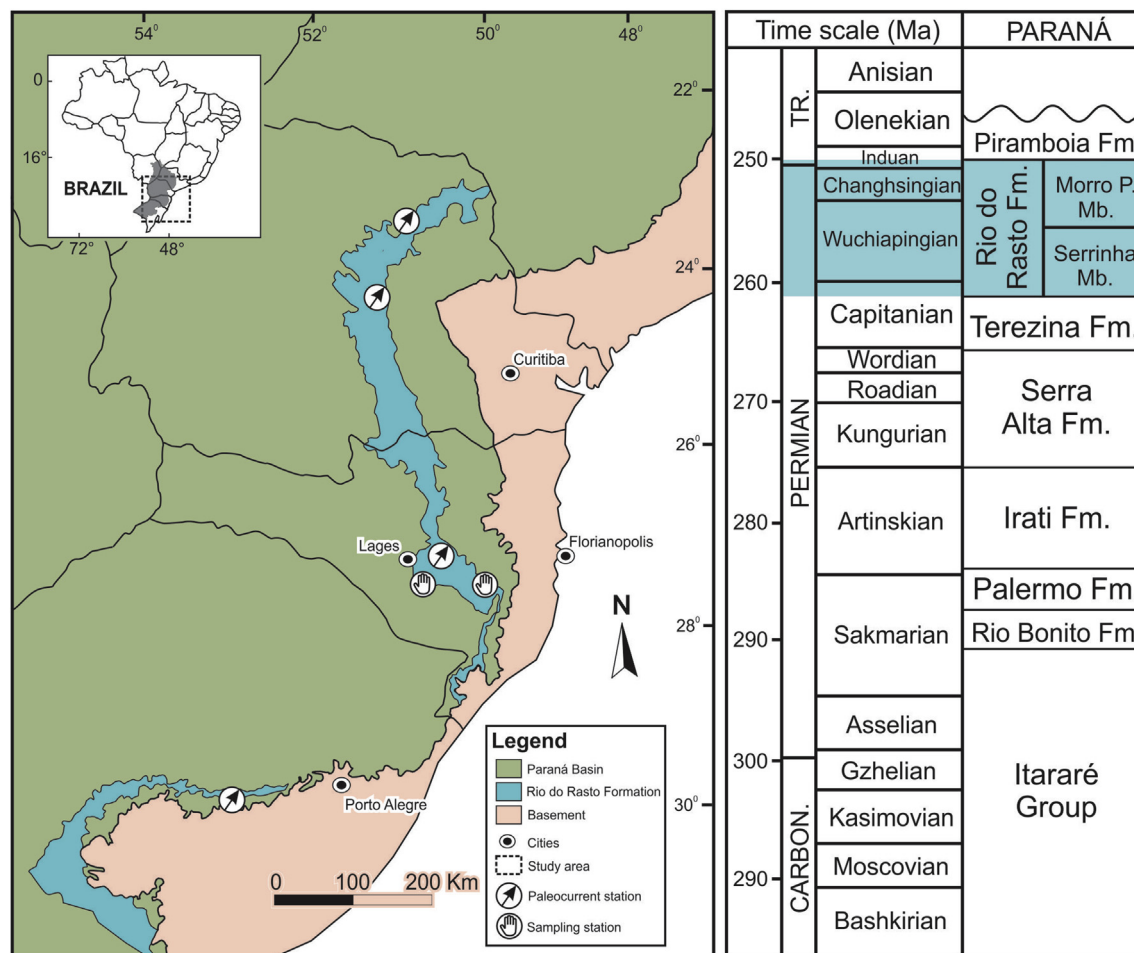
54° 52° 50° 48°

0

16°

BRAZIL

72° 48°

22°

24°

26°

28°

30°

Curitiba

Lages

Florianopolis

Porto Alegre

N

Legend
Paraná Basin
Rio do Rasto Formation
Basement
Cities
Study area
Paleocurrent station
Sampling station

0 100 200 Km

| Time scale (Ma) | | | PARANÁ | |
|---|---|---|---|---|
| | TR. | Anisian | | |
| | | Olenekian | | |
| 250 | | Induan | Piramboia Fm | |
| | PERMIAN | Changhsingian | Rio do Rasto Fm. | Morro P. Mb. |
| | | Wuchiapingian | | Serrinha Mb. |
| 260 | | Capitanian | Terezina Fm | |
| | | Wordian | Serra Alta Fm. | |
| 270 | | Roadian | | |
| | | Kungurian | | |
| 280 | | Artinskian | Irati Fm. | |
| | | Sakmarian | Palermo Fm | |
| 290 | | | Rio Bonito Fm | |
| | | Asselian | Itararé Group | |
| 300 | CARBON. | Gzhelian | | |
| | | Kasimovian | | |
| 290 | | Moscovian | | |
| | | Bashkirian | | |